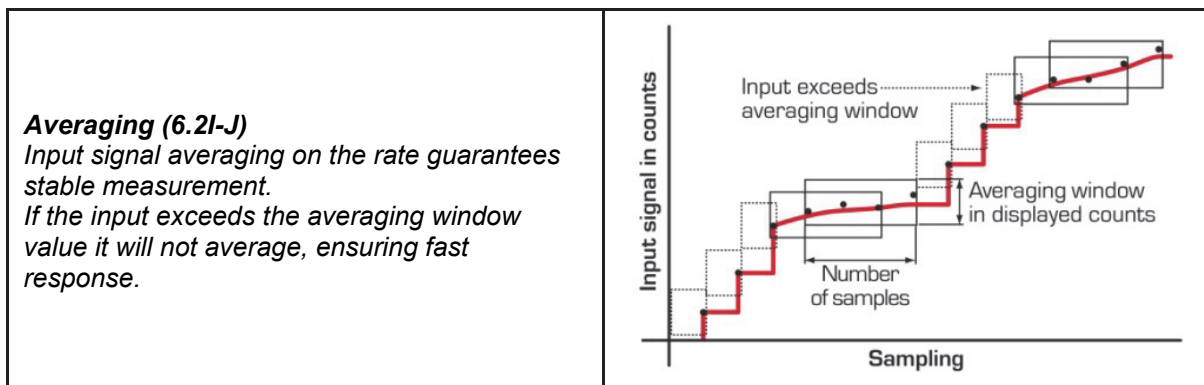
***Averaging (6.2I-J)***
*Input signal averaging on the rate guarantees stable measurement.*
*If the input exceeds the averaging window value it will not average, ensuring fast response.*

Input signal in counts

Input exceeds averaging window

Averaging window in displayed counts

Number of samples

Sampling